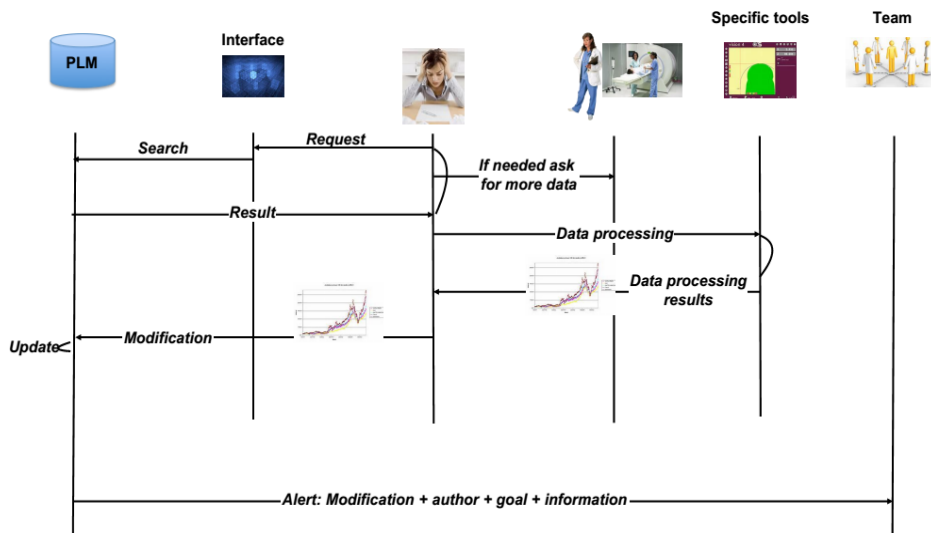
PLM

Interface

Specific tools

Team

Request

Search

If needed ask for more data

Result

Data processing

Data processing results

Modification

Update

Alert: Modification + author + goal + information